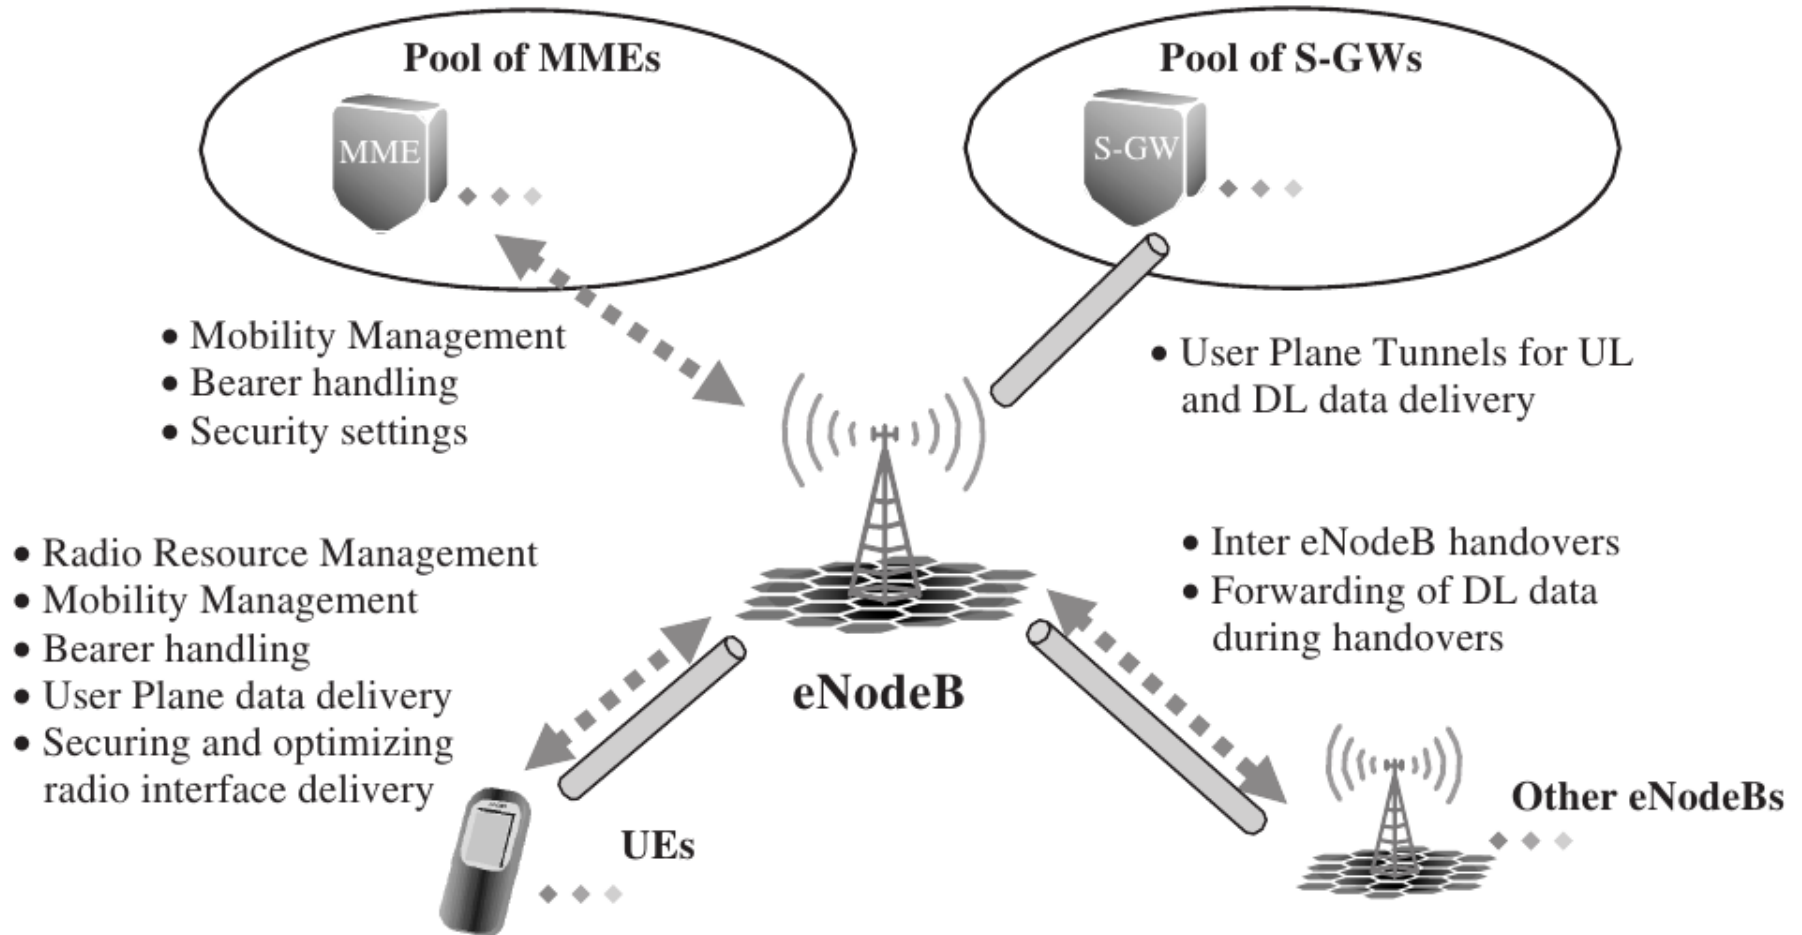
Pool of MMEs

MME

Pool of S-GWs

S-GW

• Mobility Management
• Bearer handling
• Security settings

• User Plane Tunnels for UL and DL data delivery

• Radio Resource Management
• Mobility Management
• Bearer handling
• User Plane data delivery
• Securing and optimizing radio interface delivery

• Inter eNodeB handovers
• Forwarding of DL data during handovers

eNodeB

UEs

Other eNodeBs